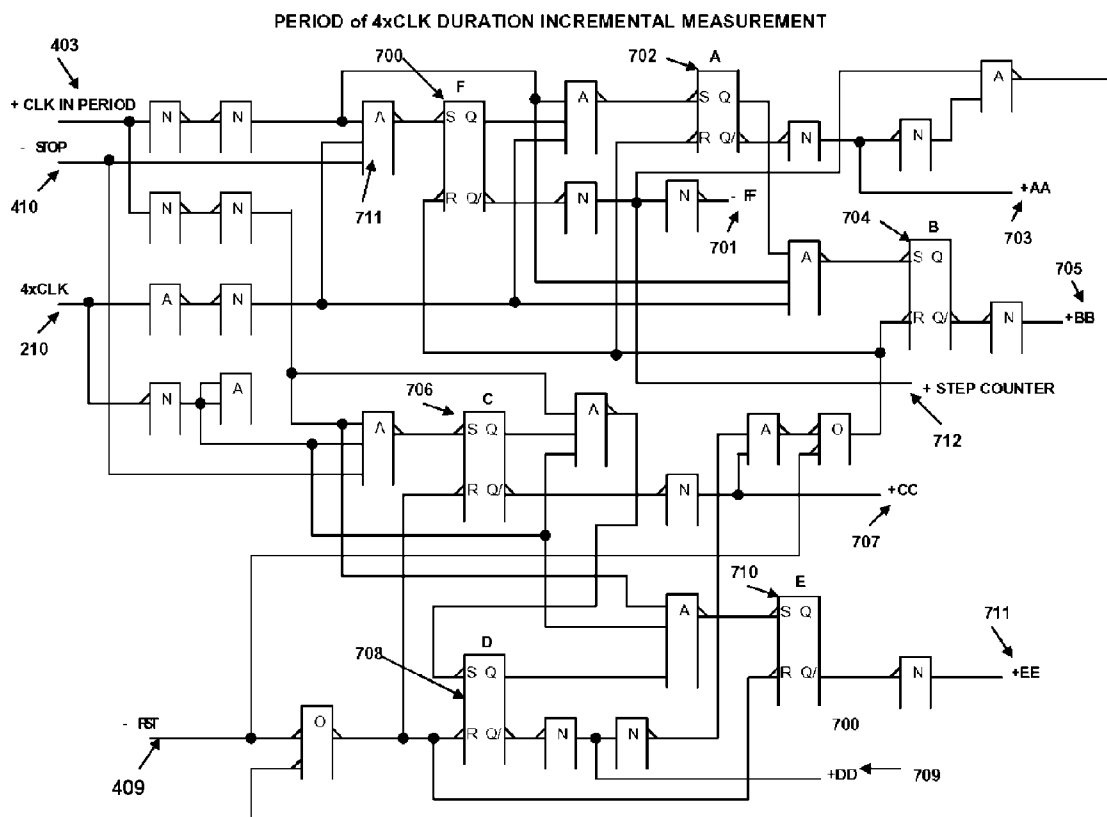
PERIOD of 4xCLK DURATION INCREMENTAL MEASUREMENT

403
+ CLK IN PERIOD
N
N
- STOP
410
N
N
700
F
A
S Q
R Q/
711
A
702
A
S Q
R Q/
N
N
- FF
701
N
A
+AA
703
704
B
A
S Q
R Q/
705
N
+BB
4xCLK
210
A
N
N
A
+ STEP COUNTER
712
706
C
A
S Q
R Q/
A
A
O
N
+CC
707
710
E
A
S Q
R Q/
N
+EE
711
708
D
S Q
R Q/
N
N
700
- RST
409
O
+DD
709